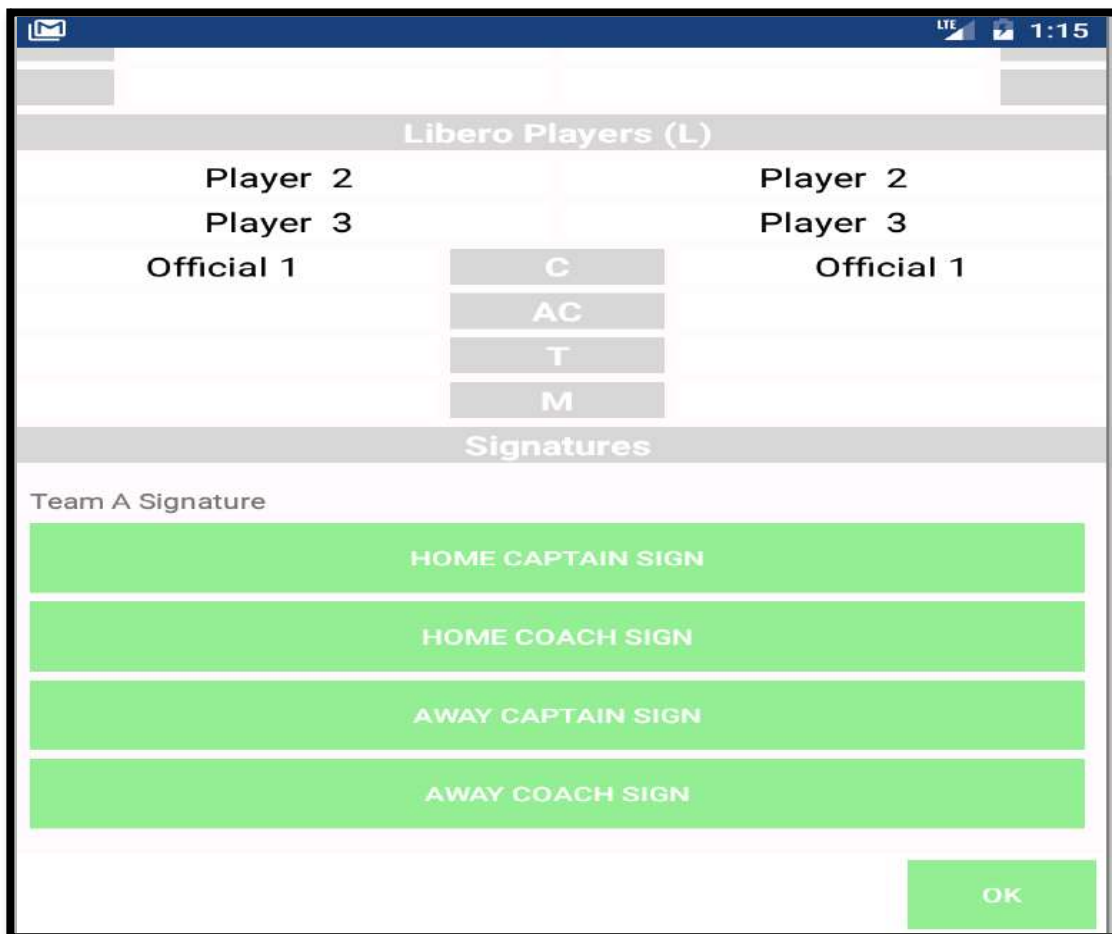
LTE 1:15

Libero Players (L)

Player 2 Player 2

Player 3 Player 3

Official 1 C Official 1

AC

T

M

Signatures

Team A Signature

HOME CAPTAIN SIGN

HOME COACH SIGN

AWAY CAPTAIN SIGN

AWAY COACH SIGN

OK